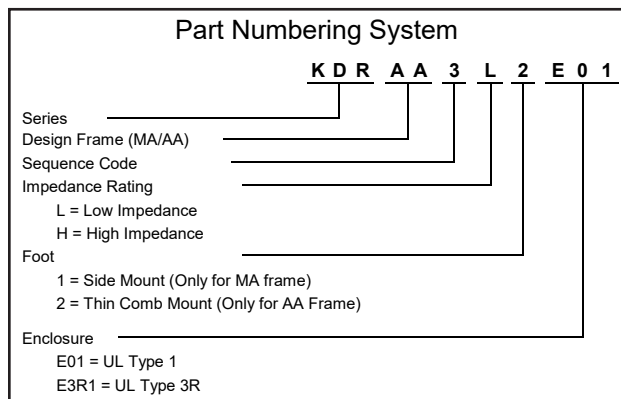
Part Numbering System

K D R A A 3 L 2 E 0 1

Series

Design Frame (MA/AA)

Sequence Code

Impedance Rating

L = Low Impedance

H = High Impedance

Foot

1 = Side Mount (Only for MA frame)

2 = Thin Comb Mount (Only for AA Frame)

Enclosure

E01 = UL Type 1

E3R1 = UL Type 3R